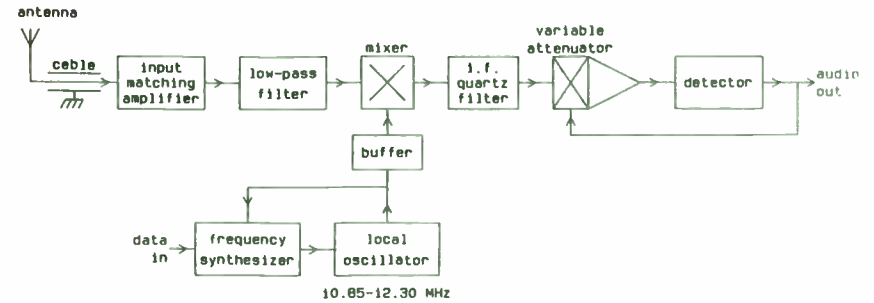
antenna

ceble

input matching amplifier

low-pass filter

mixer

i.f. quartz filter

variable attenuator

detector

audio out

buffer

data in

frequency synthesizer

local oscillator

10.85-12.30 MHz